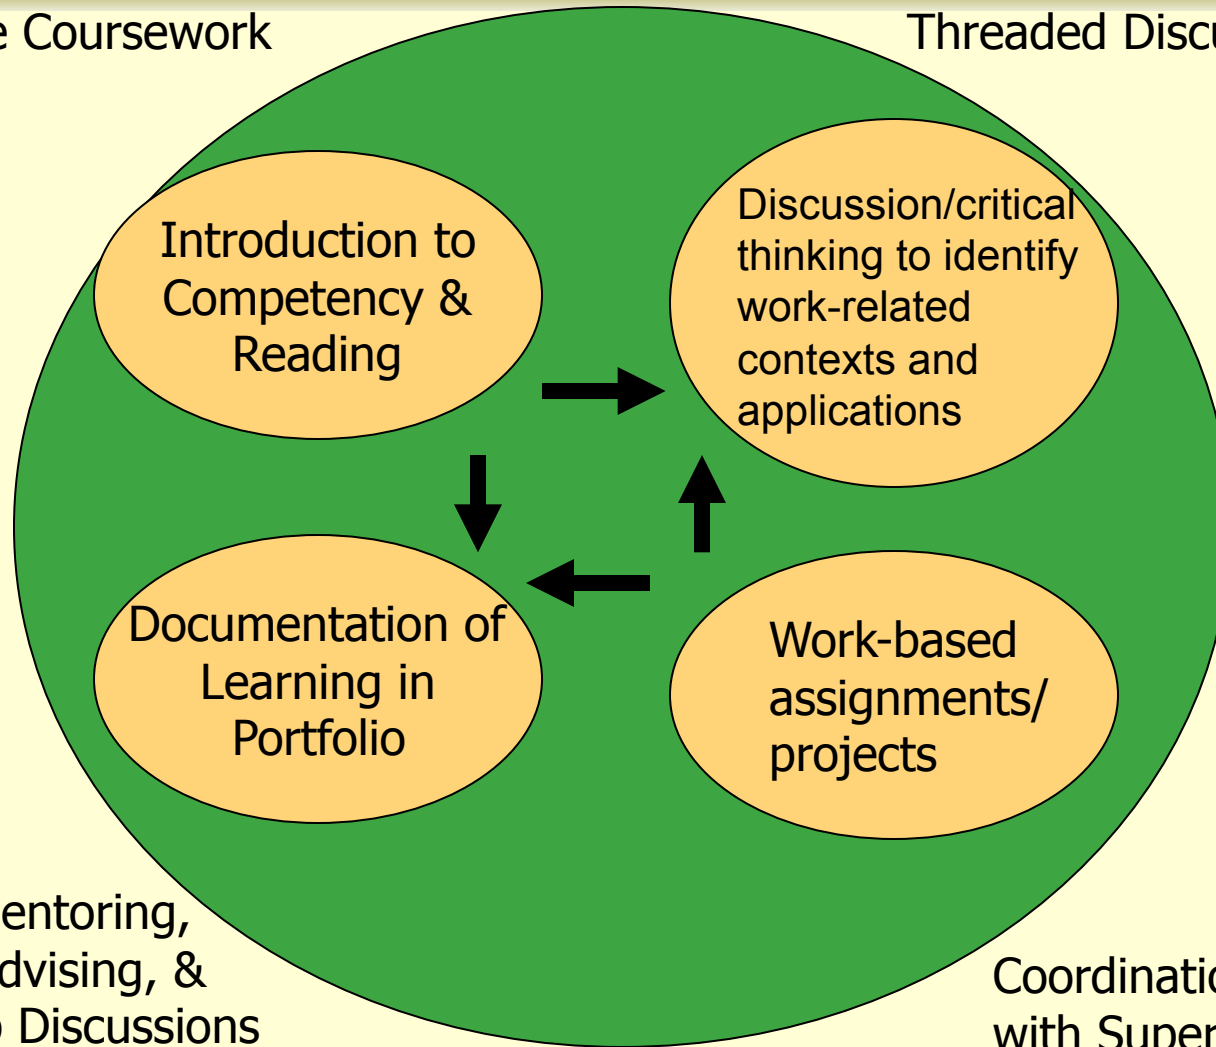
e Coursework

Threaded Discu

Introduction to Competency & Reading

Discussion/critical thinking to identify work-related contexts and applications

Documentation of Learning in Portfolio

Work-based assignments/ projects

entoring, dvising, & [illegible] Discussions

Coordinatio with Super